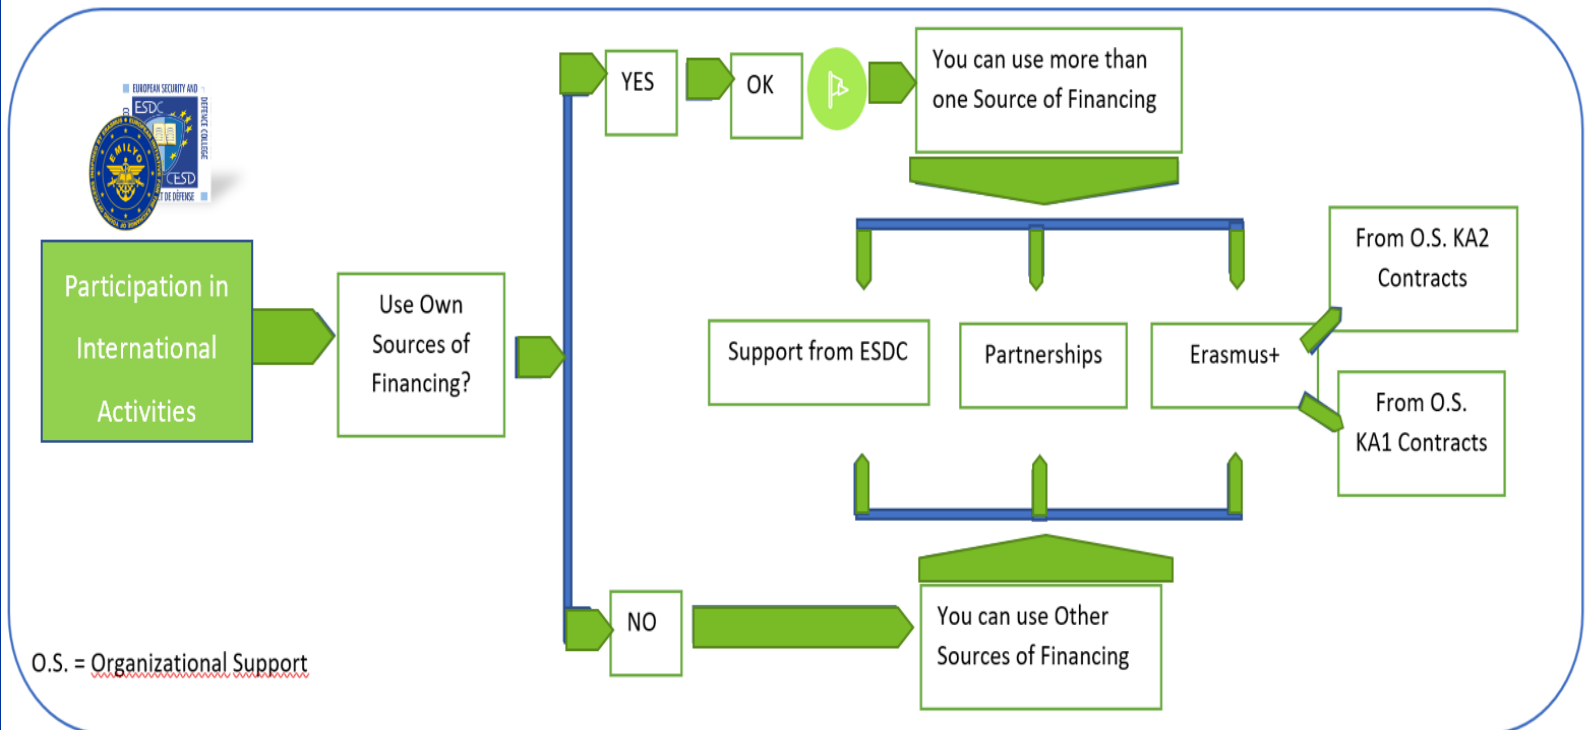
EUROPEAN SECURITY AND DEFENCE COLLEGE
ESDC
CESD
DE DÉFENSE

EMILYO

Participation in International Activities

Use Own Sources of Financing?

YES

OK

You can use more than one Source of Financing

Support from ESDC

Partnerships

Erasmus+

From O.S. KA2 Contracts

From O.S. KA1 Contracts

NO

You can use Other Sources of Financing

O.S. = Organizational Support